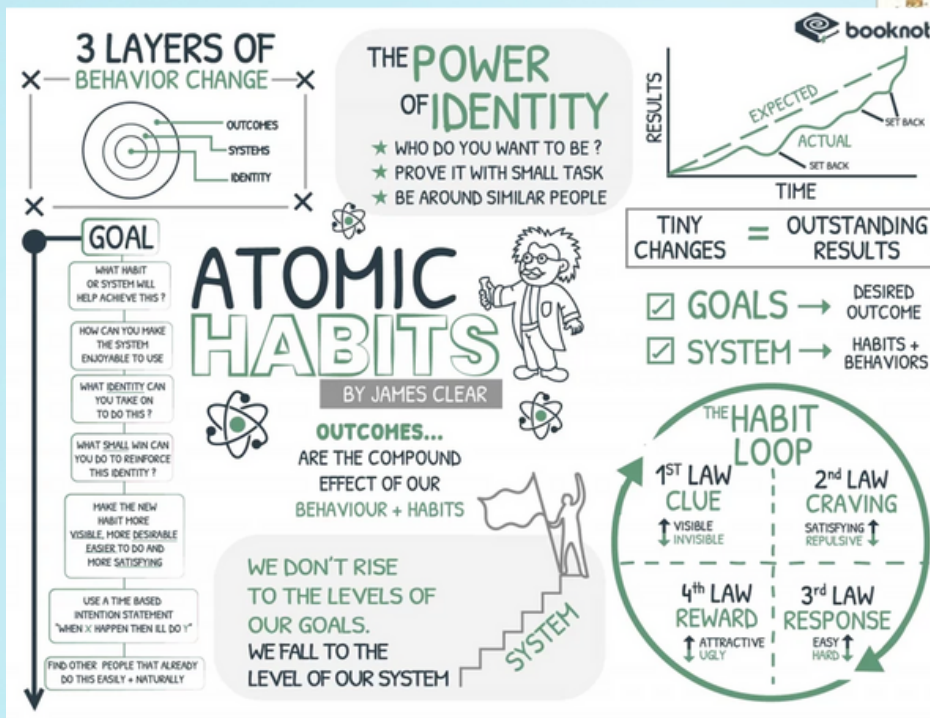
booknot

3 LAYERS OF BEHAVIOR CHANGE

OUTCOMES
SYSTEMS
IDENTITY

THE POWER OF IDENTITY
★ WHO DO YOU WANT TO BE ?
★ PROVE IT WITH SMALL TASK
★ BE AROUND SIMILAR PEOPLE

RESULTS
EXPECTED
ACTUAL
SET BACK
SET BACK
TIME

TINY CHANGES = OUTSTANDING RESULTS

GOAL

WHAT HABIT OR SYSTEM WILL HELP ACHIEVE THIS ?

HOW CAN YOU MAKE THE SYSTEM ENJOYABLE TO USE

WHAT IDENTITY CAN YOU TAKE ON TO DO THIS ?

WHAT SMALL WIN CAN YOU DO TO REINFORCE THIS IDENTITY ?

MAKE THE NEW HABIT MORE VISIBLE, MORE DESIRABLE EASIER TO DO AND MORE SATISFYING

USE A TIME BASED INTENTION STATEMENT "WHEN X HAPPEN THEN ILL DO Y"

FIND OTHER PEOPLE THAT ALREADY DO THIS EASILY + NATURALLY

ATOMIC HABITS
BY JAMES CLEAR

☑ GOALS → DESIRED OUTCOME
☑ SYSTEM → HABITS + BEHAVIORS

OUTCOMES... ARE THE COMPOUND EFFECT OF OUR BEHAVIOUR + HABITS

WE DON'T RISE TO THE LEVELS OF OUR GOALS. WE FALL TO THE LEVEL OF OUR SYSTEM

SYSTEM

THE HABIT LOOP

1ST LAW
CLUE
VISIBLE
INVISIBLE

2nd LAW
CRAVING
SATISFYING
REPULSIVE

4th LAW
REWARD
ATTRACTIVE
UGLY

3rd LAW
RESPONSE
EASY
HARD